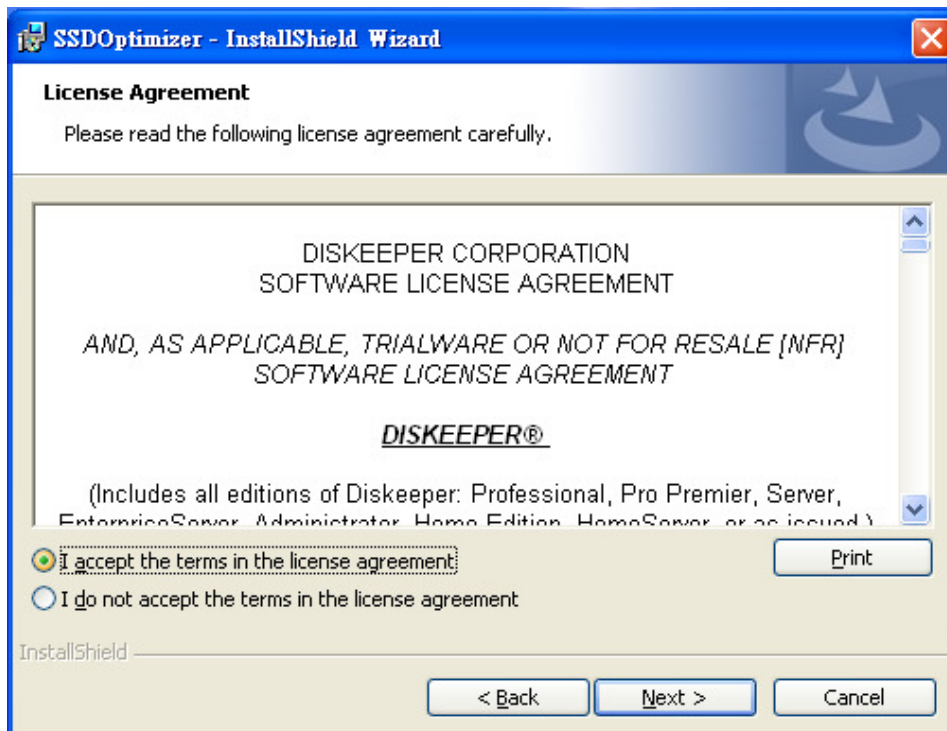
SSDOptimizer - InstallShield Wizard

License Agreement

Please read the following license agreement carefully.

DISKEEPER CORPORATION
SOFTWARE LICENSE AGREEMENT

AND, AS APPLICABLE, TRIALWARE OR NOT FOR RESALE [NFR] SOFTWARE LICENSE AGREEMENT

DISKEEPER®

(Includes all editions of Diskeeper: Professional, Pro Premier, Server, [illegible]

I accept the terms in the license agreement

I do not accept the terms in the license agreement

Print

InstallShield

< Back

Next >

Cancel